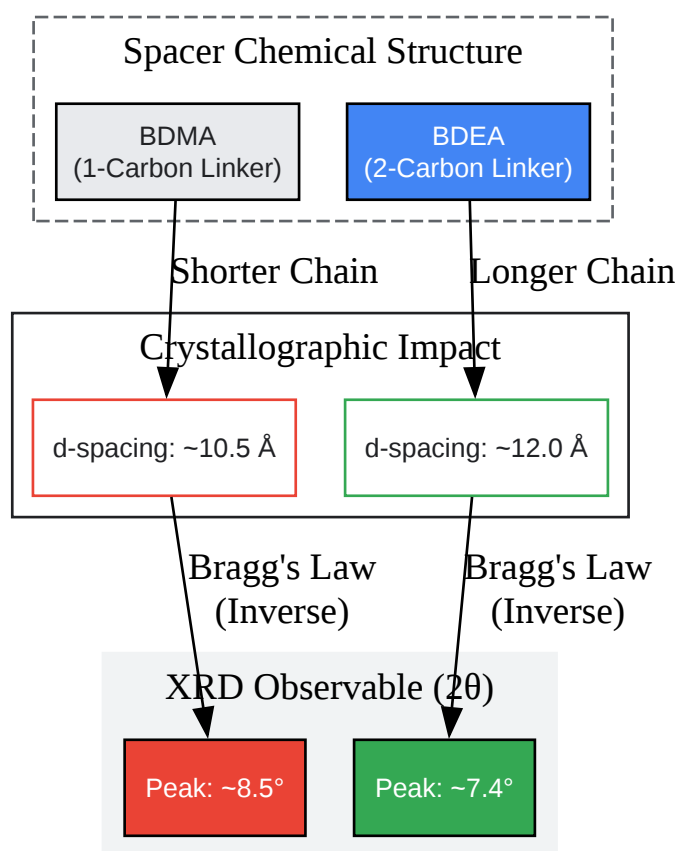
Spacer Chemical Structure

BDMA
(1-Carbon Linker)

BDEA
(2-Carbon Linker)

Shorter Chain

Longer Chain

Crystallographic Impact

d-spacing: ~10.5 Å

d-spacing: ~12.0 Å

Bragg's Law
(Inverse)

Bragg's Law
(Inverse)

XRD Observable (2θ)

Peak: ~8.5°

Peak: ~7.4°